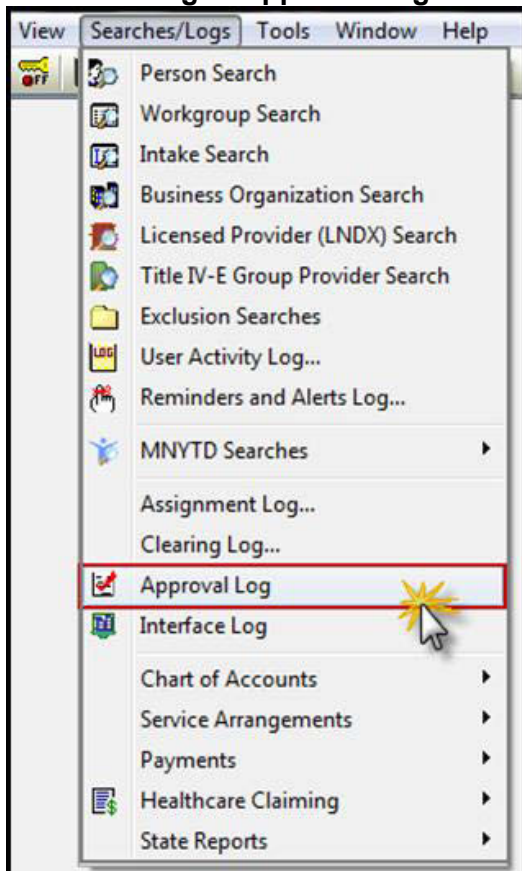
View Searches/Logs Tools Window Help

OFF

Person Search
Workgroup Search
Intake Search
Business Organization Search
Licensed Provider (LNDX) Search
Title IV-E Group Provider Search
Exclusion Searches
User Activity Log...
Reminders and Alerts Log...
MNYTD Searches
Assignment Log...
Clearing Log...
Approval Log
Interface Log
Chart of Accounts
Service Arrangements
Payments
Healthcare Claiming
State Reports